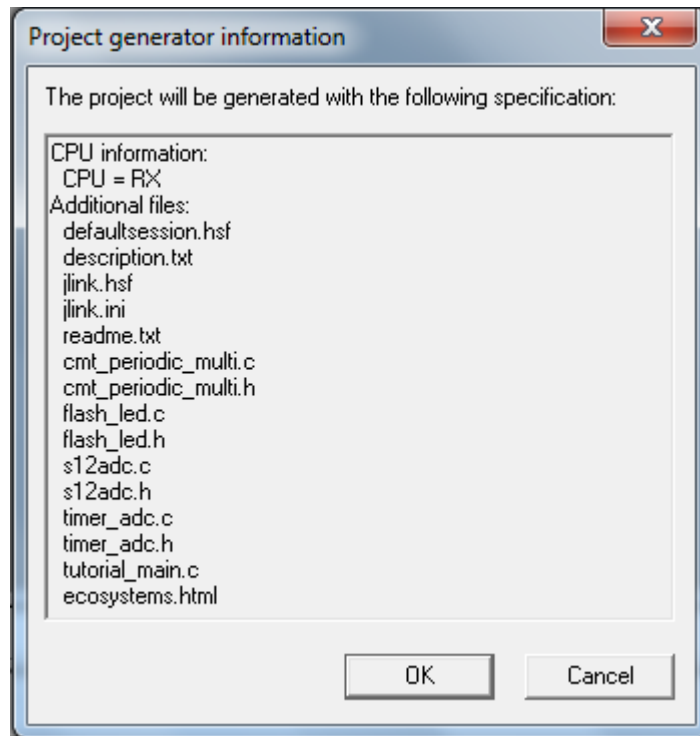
Project generator information

The project will be generated with the following specification:

CPU information:
CPU = RX
Additional files:
defaultsession.hsf
description.txt
jlink.hsf
jlink.ini
readme.txt
cmt_periodic_multi.c
cmt_periodic_multi.h
flash_led.c
flash_led.h
s12adc.c
s12adc.h
timer_adc.c
timer_adc.h
tutorial_main.c
ecosystems.html

OK
Cancel